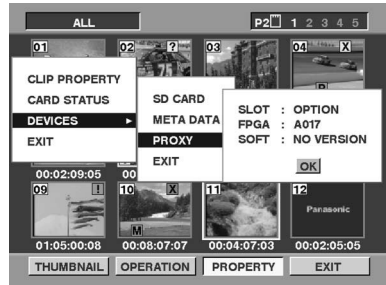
ALL

P2 1 2 3 4 5

01 02 ? 03 04 X

CLIP PROPERTY
CARD STATUS
DEVICES ▸
EXIT

SD CARD
META DATA
PROXY
EXIT

SLOT : OPTION
FPGA : A017
SOFT : NO VERSION

OK

00:02:09:05 00

09 ! 10 X 11 12

M

Panasonic

01:05:00:08 00:08:07:07 00:04:07:03 00:02:05:05

THUMBNAIL OPERATION PROPERTY EXIT